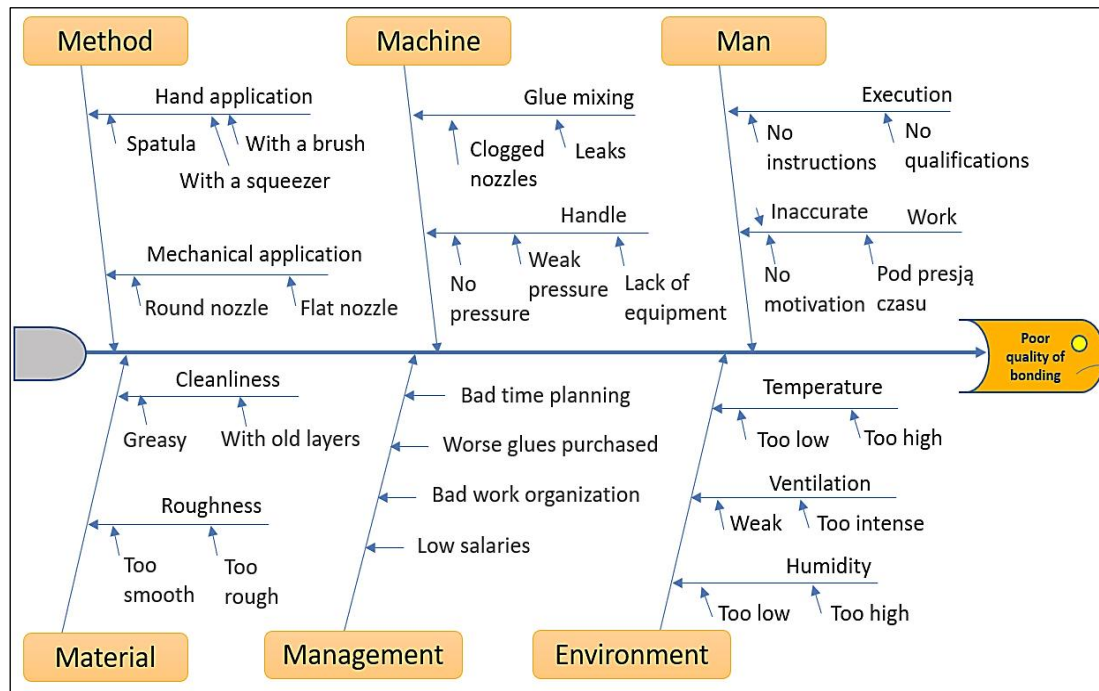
Method

Machine

Man

Hand application

Spatula

With a brush

With a squeezer

Mechanical application

Round nozzle

Flat nozzle

Glue mixing

Clogged nozzles

Leaks

Handle

No pressure

Weak pressure

Lack of equipment

Execution

No instructions

No qualifications

Inaccurate

Work

No motivation

Pod presją czasu

Poor quality of bonding

Cleanliness

Greasy

With old layers

Roughness

Too smooth

Too rough

Bad time planning

Worse glues purchased

Bad work organization

Low salaries

Temperature

Too low

Too high

Ventilation

Weak

Too intense

Humidity

Too low

Too high

Material

Management

Environment